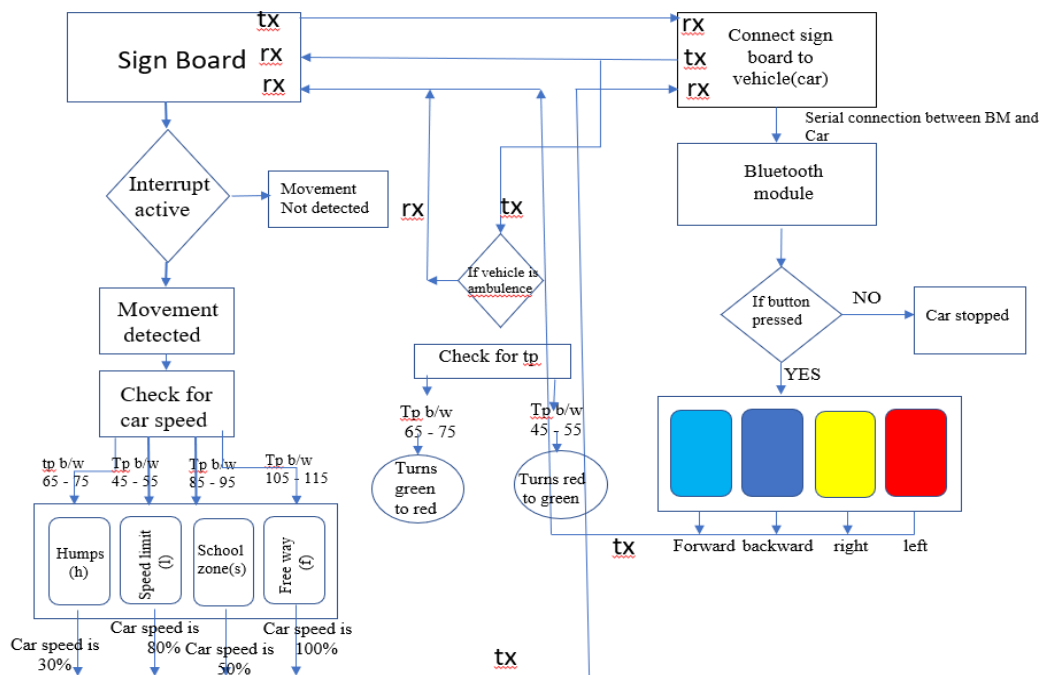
Sign Board

tx

rx

rx

rx

Connect sign board to vehicle(car)

tx

rx

Serial connection between BM and Car

Bluetooth module

Interrupt active

Movement Not detected

rx

tx

If vehicle is ambulence

If button pressed

NO

Car stopped

YES

Movement detected

Check for tp

Check for car speed

Tp b/w 65 - 75

Tp b/w 45 - 55

Turns green to red

Turns red to green

tp b/w 65 - 75

Tp b/w 45 - 55

Tp b/w 85 - 95

Tp b/w 105 - 115

Humps (h)

Speed limit (l)

School zone(s)

Free way (f)

tx

Forward

backward

right

left

Car speed is 30%

Car speed is 80%

Car speed is 50%

Car speed is 100%

tx